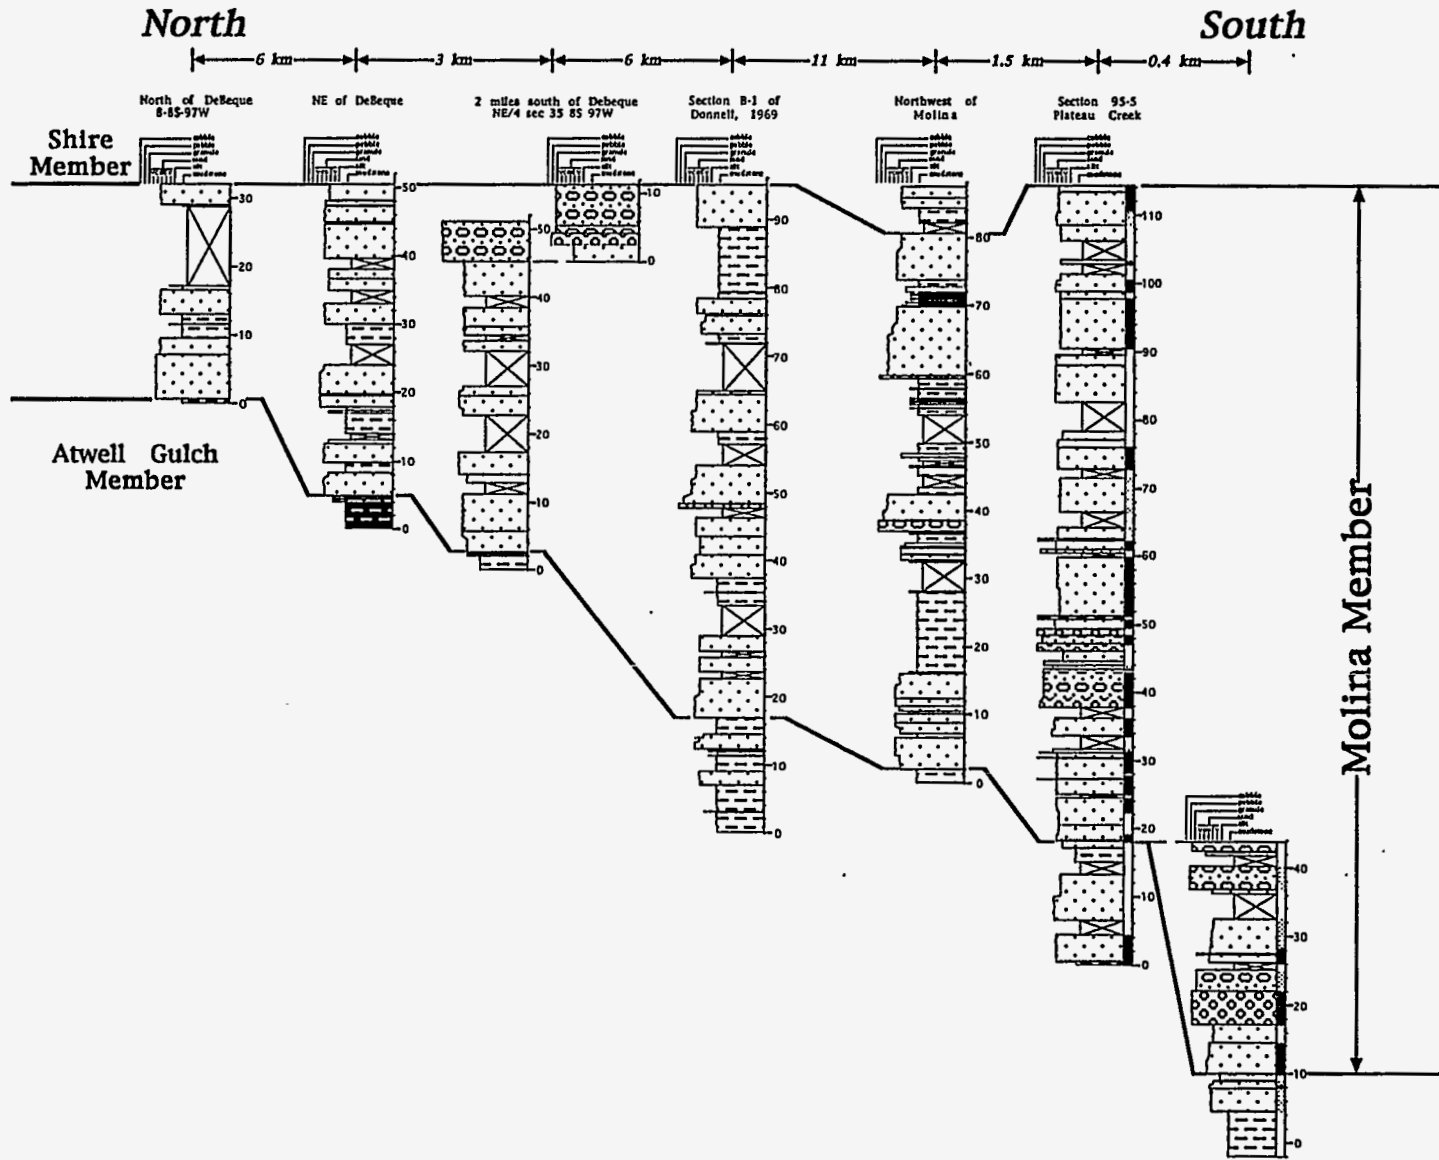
North

South

6 km

3 km

6 km

11 km

1.5 km

0.4 km

North of DeBeque 8-8S-97W

NE of DeBeque

2 miles south of Debeque NE/4 sec 35 8S 97W

Section B-1 of Donnell, 1969

Northwest of Molina

Section 95-5 Plateau Creek

cobble pebble granule sand silt mudstone

Shire Member

Atwell Gulch Member

Molina Member

30 20 10 0

50 40 30 20 10 0

50 40 30 20 10 0

10 0

90 80 70 60 50 40 30 20 10 0

80 70 60 50 40 30 20 10 0

110 100 90 80 70 60 50 40 30 20 10 0

40 30 20 10 0